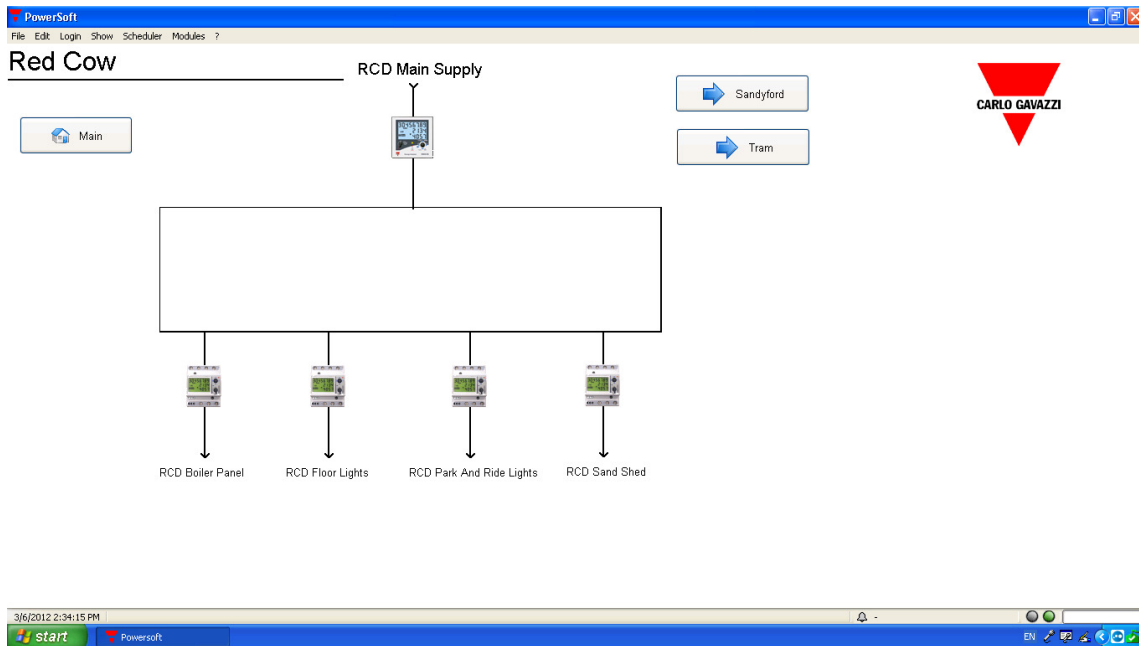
PowerSoft

File Edit Login Show Scheduler Modules ?

Red Cow

RCD Main Supply

Main

Sandyford

Tram

CARLO GAVAZZI

RCD Boiler Panel

RCD Floor Lights

RCD Park And Ride Lights

RCD Sand Shed

3/6/2012 2:34:15 PM

start

Powersoft

EN